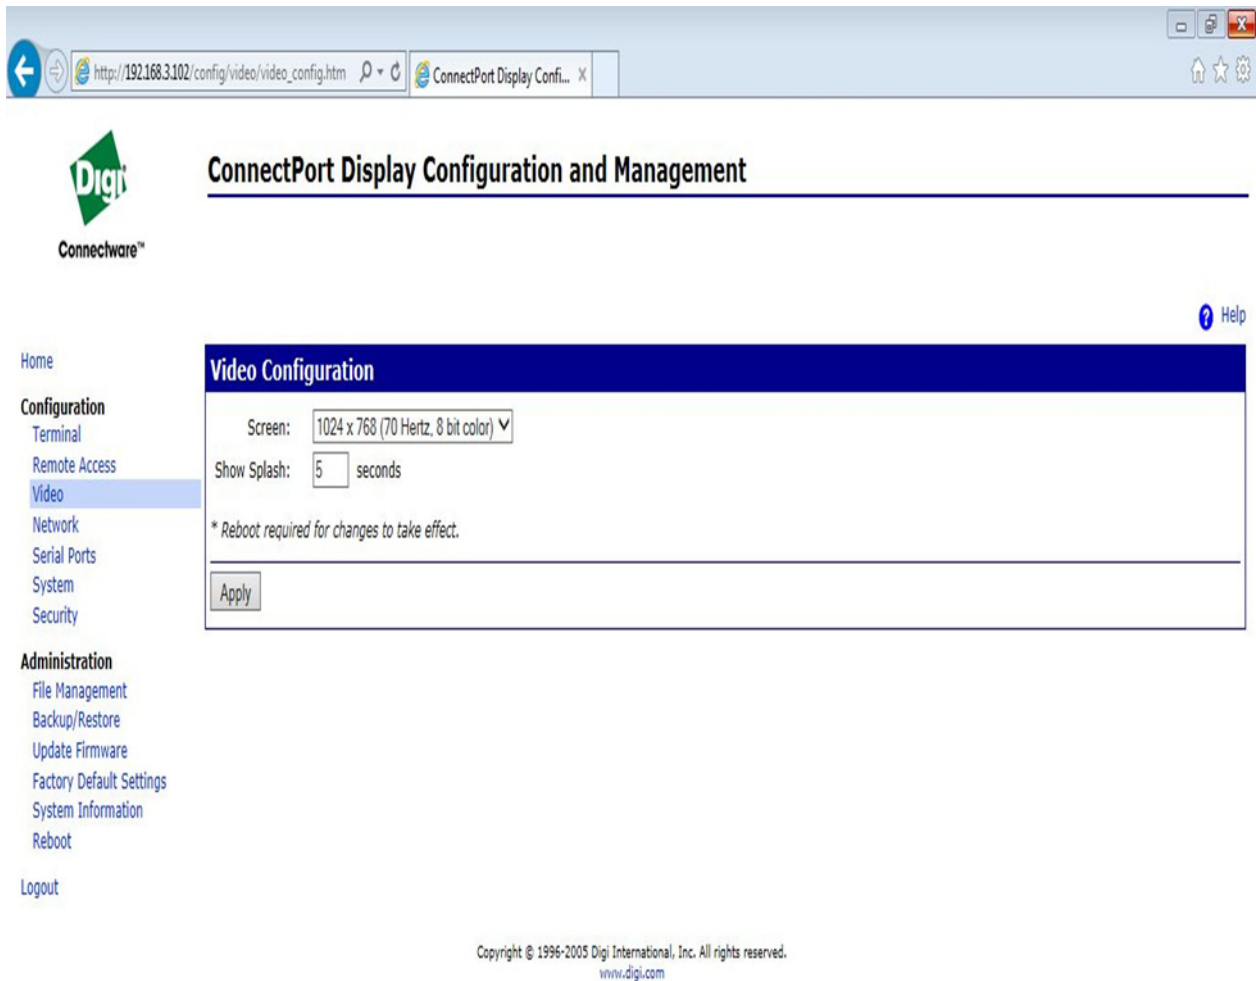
http://192.168.3.102/config/video/video_config.htm

ConnectPort Display Confi... ×

Digi

Connectware™

ConnectPort Display Configuration and Management

Help

Home

Configuration
Terminal
Remote Access
Video
Network
Serial Ports
System
Security

Administration
File Management
Backup/Restore
Update Firmware
Factory Default Settings
System Information
Reboot

Logout

Video Configuration

Screen: 1024 x 768 (70 Hertz, 8 bit color)

Show Splash: 5 seconds

* Reboot required for changes to take effect.

Apply

Copyright © 1996-2005 Digi International, Inc. All rights reserved.
www.digi.com